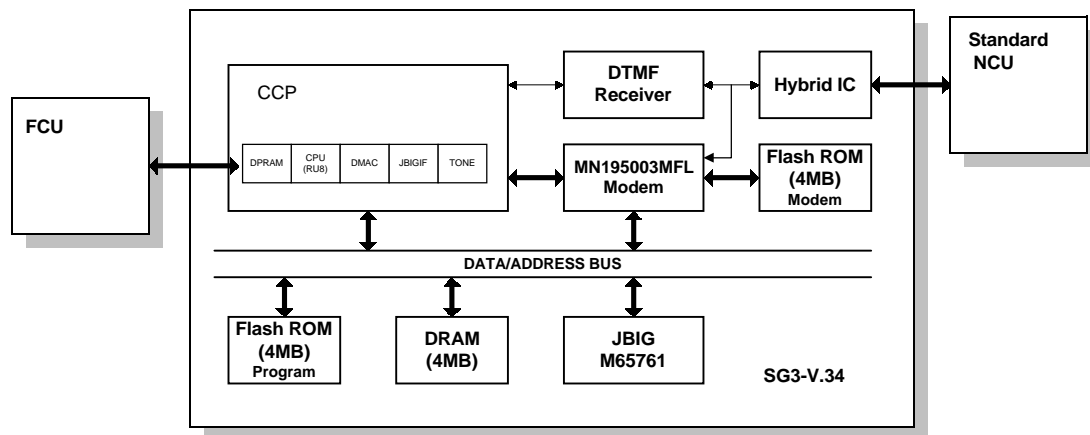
FCU

CCP

DPRAM

CPU (RU8)

DMAC

JBIGIF

TONE

DTMF Receiver

Hybrid IC

Standard NCU

MN195003MFL Modem

Flash ROM (4MB) Modem

DATA/ADDRESS BUS

Flash ROM (4MB) Program

DRAM (4MB)

JBIG M65761

SG3-V.34